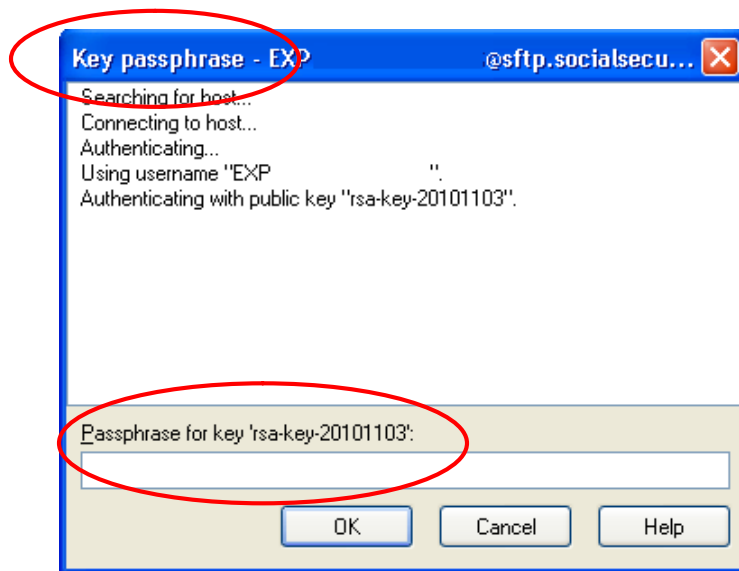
Key passphrase - EXP @sftp.socialsecu...

Searching for host...
Connecting to host...
Authenticating...
Using username "EXP ".
Authenticating with public key "rsa-key-20101103".

Passphrase for key 'rsa-key-20101103':

OK
Cancel
Help